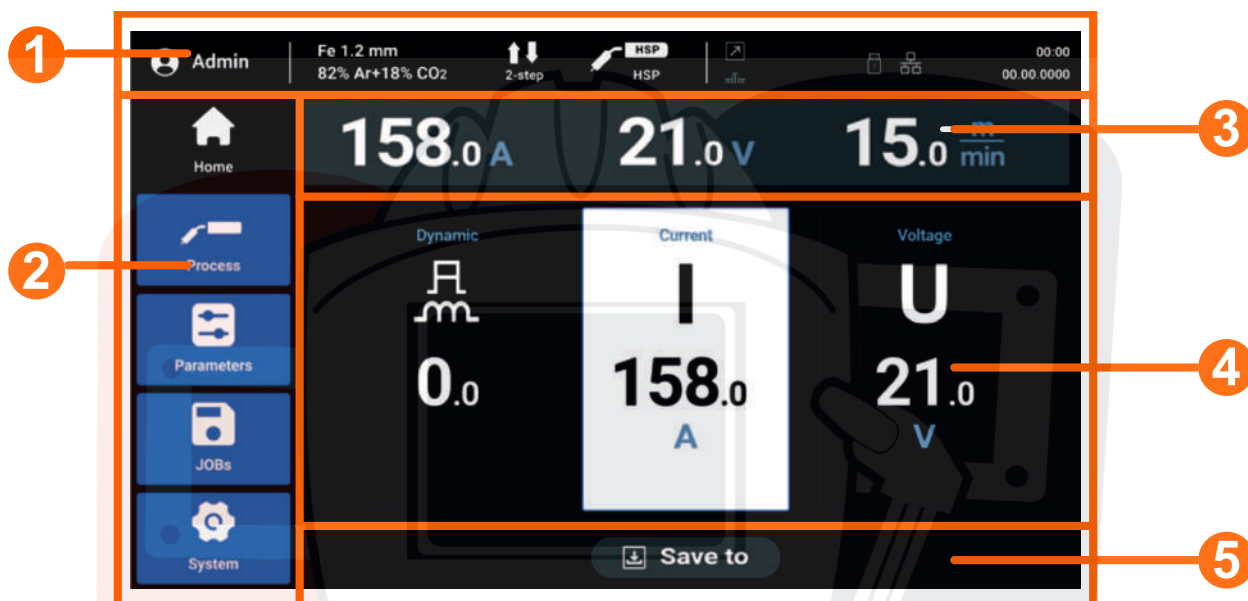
1
Admin
Fe 1.2 mm
82% Ar+18% $CO_2$
2-step
HSP
HSP
00:00
00.00.0000
2
Home
Process
Parameters
JOBs
System
3
158.0 A
21.0 V
15.0 $\frac{m}{min}$
Dynamic
Current
Voltage
I
U
0.0
158.0
A
21.0
V
4
Save to
5